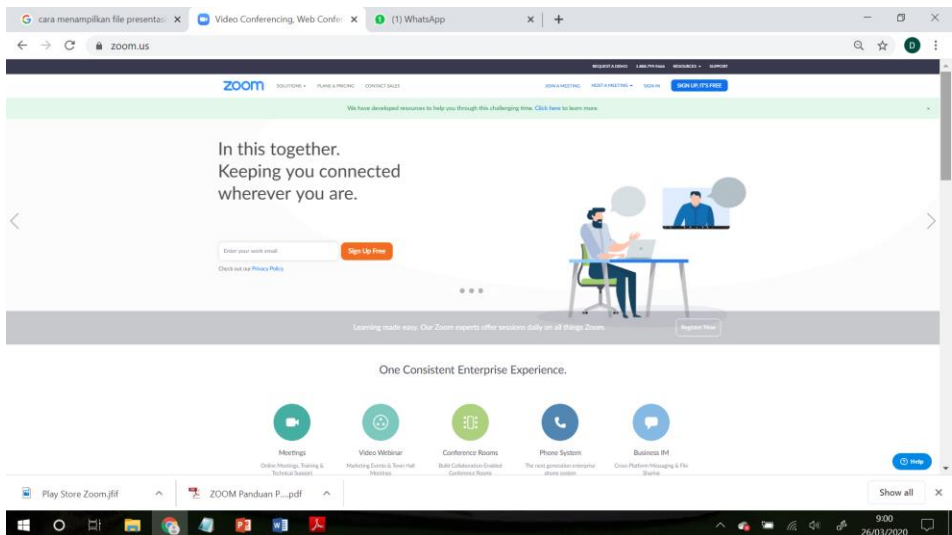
cara menampilkan file presentas ×
Video Conferencing, Web Confe ×
(1) WhatsApp ×
+

zoom.us

REQUEST A DEMO 1.888.799.9666 RESOURCES SUPPORT

zoom SOLUTIONS PLANS & PRICING CONTACT SALES JOIN A MEETING HOST A MEETING SIGN IN SIGN UP, IT'S FREE

We have developed resources to help you through this challenging time. Click here to learn more.

In this together.
Keeping you connected wherever you are.

Enter your work email
Sign Up Free
Check out our Privacy Policy.

Learning made easy. Our Zoom experts offer sessions daily on all things Zoom.
Register Now

One Consistent Enterprise Experience.

Meetings
Online Meetings, Training & Technical Support

Video Webinar
Marketing Events & Town Hall Meetings

Conference Rooms
Build Collaboration Enabled Conference Rooms

Phone System
The next generation enterprise phone system

Business IM
Cross Platform Messaging & File Sharing

Help

Play Store Zoom.jfif
ZOOM Panduan P....pdf
Show all

9:00
26/03/2020